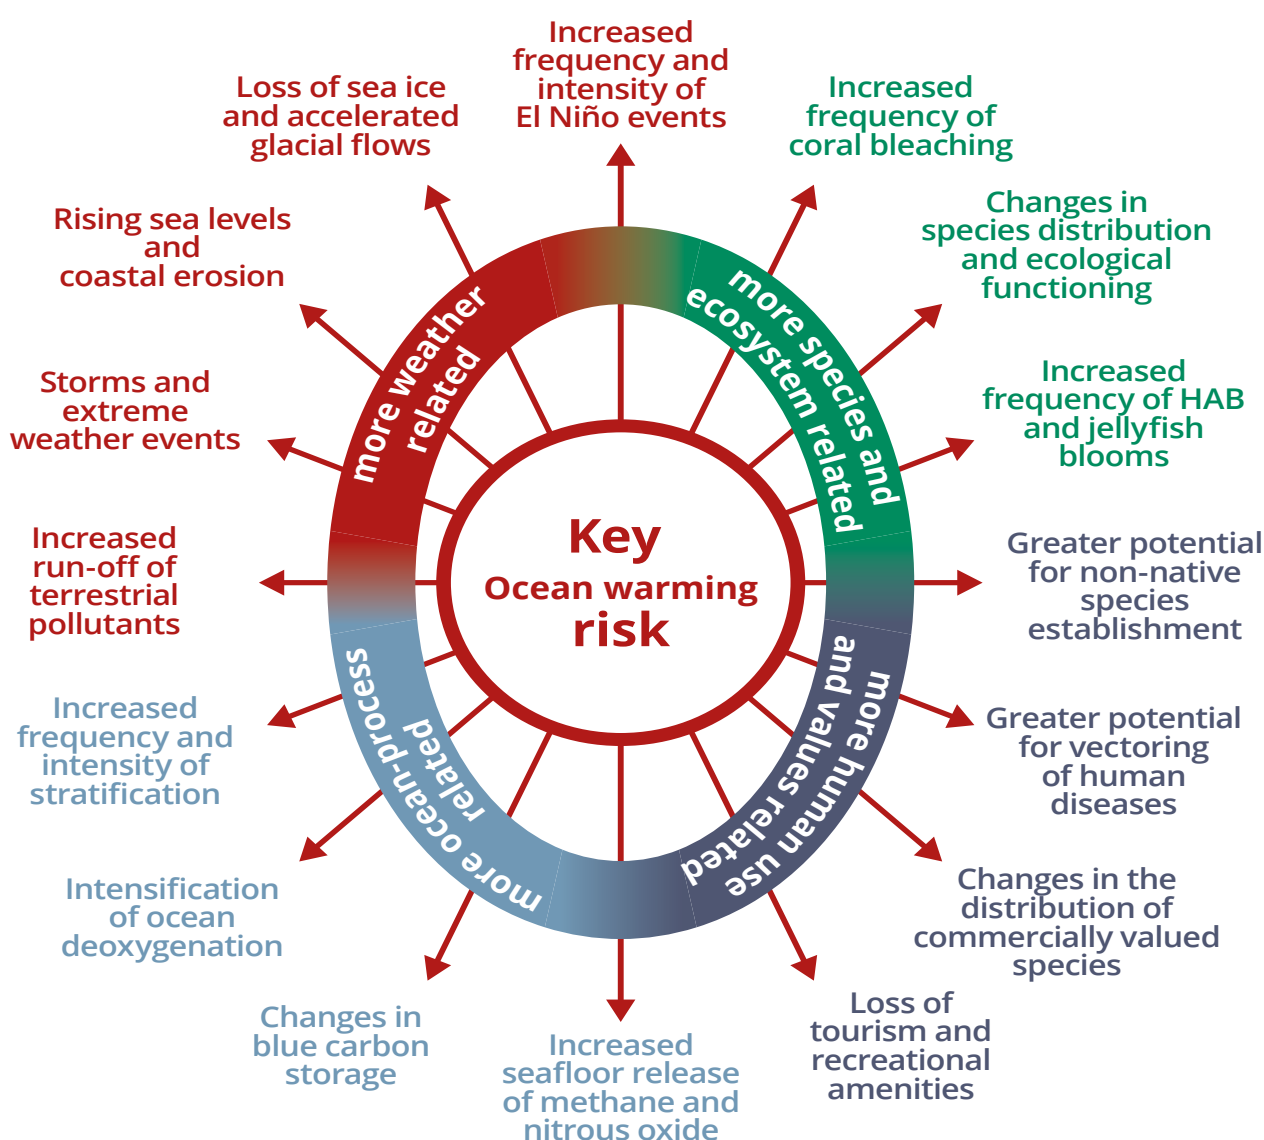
Key
Ocean warming
risk

Increased frequency and intensity of El Niño events

Increased frequency of coral bleaching

Changes in species distribution and ecological functioning

Increased frequency of HAB and jellyfish blooms

Greater potential for non-native species establishment

Greater potential for vectoring of human diseases

Changes in the distribution of commercially valued species

Loss of tourism and recreational amenities

Increased seafloor release of methane and nitrous oxide

Changes in blue carbon storage

Intensification of ocean deoxygenation

Increased frequency and intensity of stratification

Increased run-off of terrestrial pollutants

Storms and extreme weather events

Rising sea levels and coastal erosion

Loss of sea ice and accelerated glacial flows

more weather related

more species and ecosystem related

more human use and values related

more ocean-process related